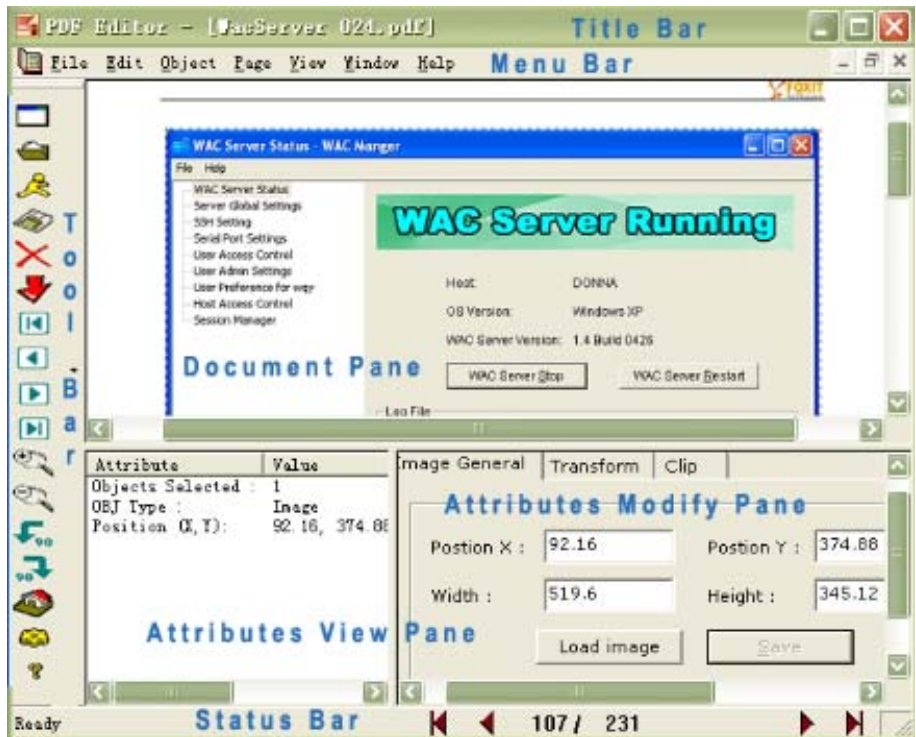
PDF Editor - [WacServer 024.pdf] Title Bar

File Edit Object Page View Window Help Menu Bar

FOXIT

WAC Server Status - WAC Manger

File Help

WAC Server Status
Server Global Settings
SSH Setting
Serial Port Settings
User Access Control
User Admin Settings
User Preference for wqy
Host Access Control
Session Manager

WAC Server Running

Host: DONNA

OS Version: Windows XP

WAC Server Version: 1.4 Build 0426

WAC Server Stop

WAC Server Restart

Log File

Document Pane

Tool Bar

| Attribute | Value |
|---|---|
| Objects Selected : | 1 |
| OBJ Type : | Image |
| Position (X,Y): | 92.16, 374.88 |

Attributes View Pane

Image General Transform Clip

Attributes Modify Pane

Postion X : 92.16

Postion Y : 374.88

Width : 519.6

Height : 345.12

Load image

Save

Ready Status Bar 107 / 231